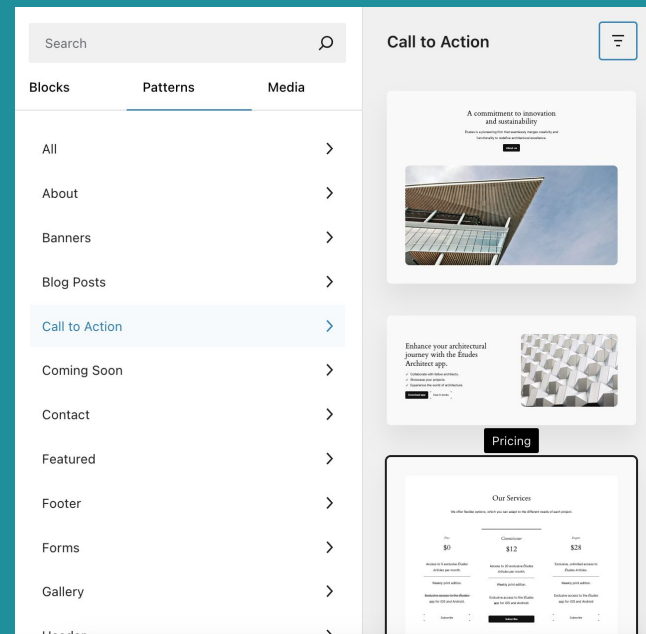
Search

Blocks Patterns Media

All

About

Banners

Blog Posts

Call to Action

Coming Soon

Contact

Featured

Footer

Forms

Gallery

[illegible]

Call to Action

A commitment to innovation and sustainability

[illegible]

About us

Enhance your architectural journey with the Études Architect app.

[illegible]

Pricing

Our Services

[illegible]

Free | Connoisseur | Expert
$0 | $12 | $28

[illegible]